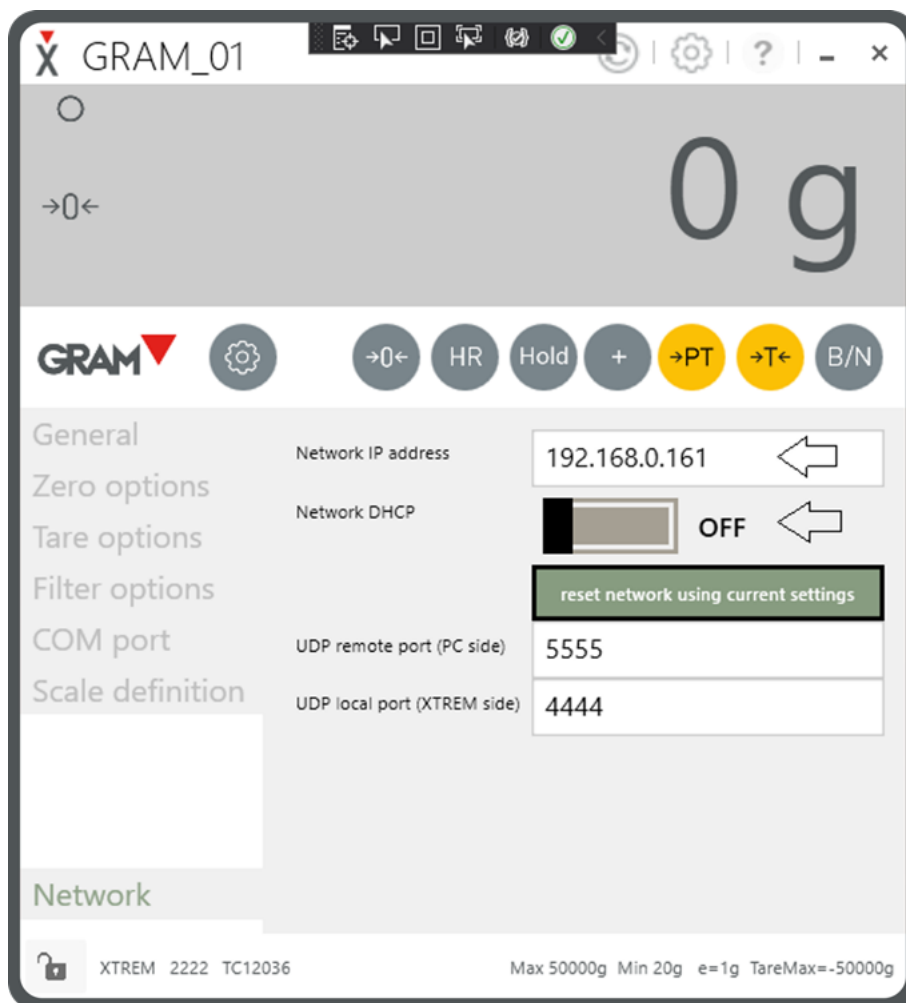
X GRAM_01

?

→0←

0 g

GRAM

→0← HR Hold + →PT →T← B/N

General
Zero options
Tare options
Filter options
COM port
Scale definition

Network IP address 192.168.0.161
Network DHCP OFF
reset network using current settings
UDP remote port (PC side) 5555
UDP local port (XTREM side) 4444

Network

XTREM 2222 TC12036 Max 50000g Min 20g e=1g TareMax=-50000g